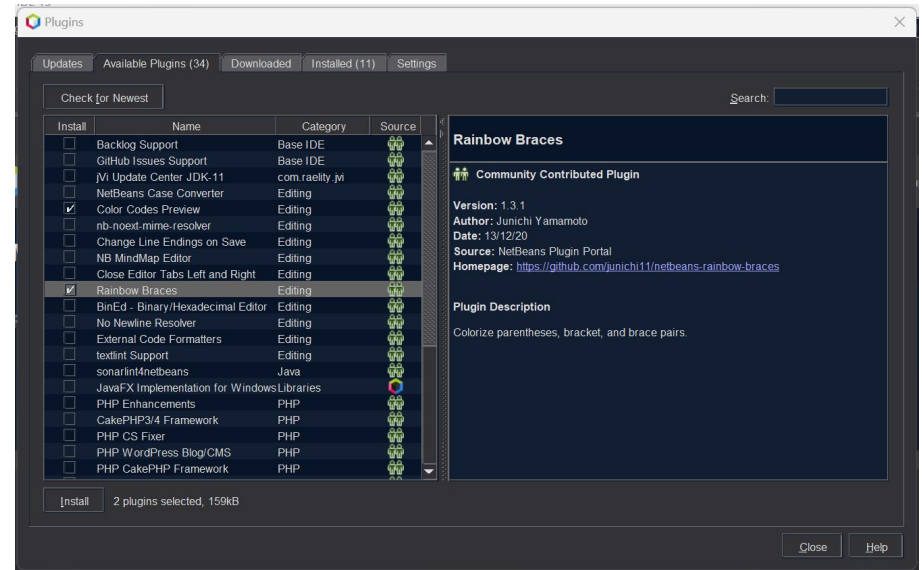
Plugins

Updates | Available Plugins (34) | Downloaded | Installed (11) | Settings

Check for Newest

Search:

| Install | Name | Category | Source |
|---|---|---|---|
| ☐ | Backlog Support | Base IDE | |
| ☐ | GitHub Issues Support | Base IDE | |
| ☐ | jVi Update Center JDK-11 | com.raelity.jvi | |
| ☐ | NetBeans Case Converter | Editing | |
| ☑ | Color Codes Preview | Editing | |
| ☐ | nb-noext-mime-resolver | Editing | |
| ☐ | Change Line Endings on Save | Editing | |
| ☐ | NB MindMap Editor | Editing | |
| ☐ | Close Editor Tabs Left and Right | Editing | |
| ☑ | Rainbow Braces | Editing | |
| ☐ | BinEd - Binary/Hexadecimal Editor | Editing | |
| ☐ | No Newline Resolver | Editing | |
| ☐ | External Code Formatters | Editing | |
| ☐ | textlint Support | Editing | |
| ☐ | sonarlint4netbeans | Java | |
| ☐ | JavaFX Implementation for Windows | Libraries | |
| ☐ | PHP Enhancements | PHP | |
| ☐ | CakePHP3/4 Framework | PHP | |
| ☐ | PHP CS Fixer | PHP | |
| ☐ | PHP WordPress Blog/CMS | PHP | |
| ☐ | PHP CakePHP Framework | PHP | |

Rainbow Braces

Community Contributed Plugin

Version: 1.3.1
Author: Junichi Yamamoto
Date: 13/12/20
Source: NetBeans Plugin Portal
Homepage: https://github.com/junichi11/netbeans-rainbow-braces

Plugin Description

Colorize parentheses, bracket, and brace pairs.

Install   2 plugins selected, 159kB

Close   Help